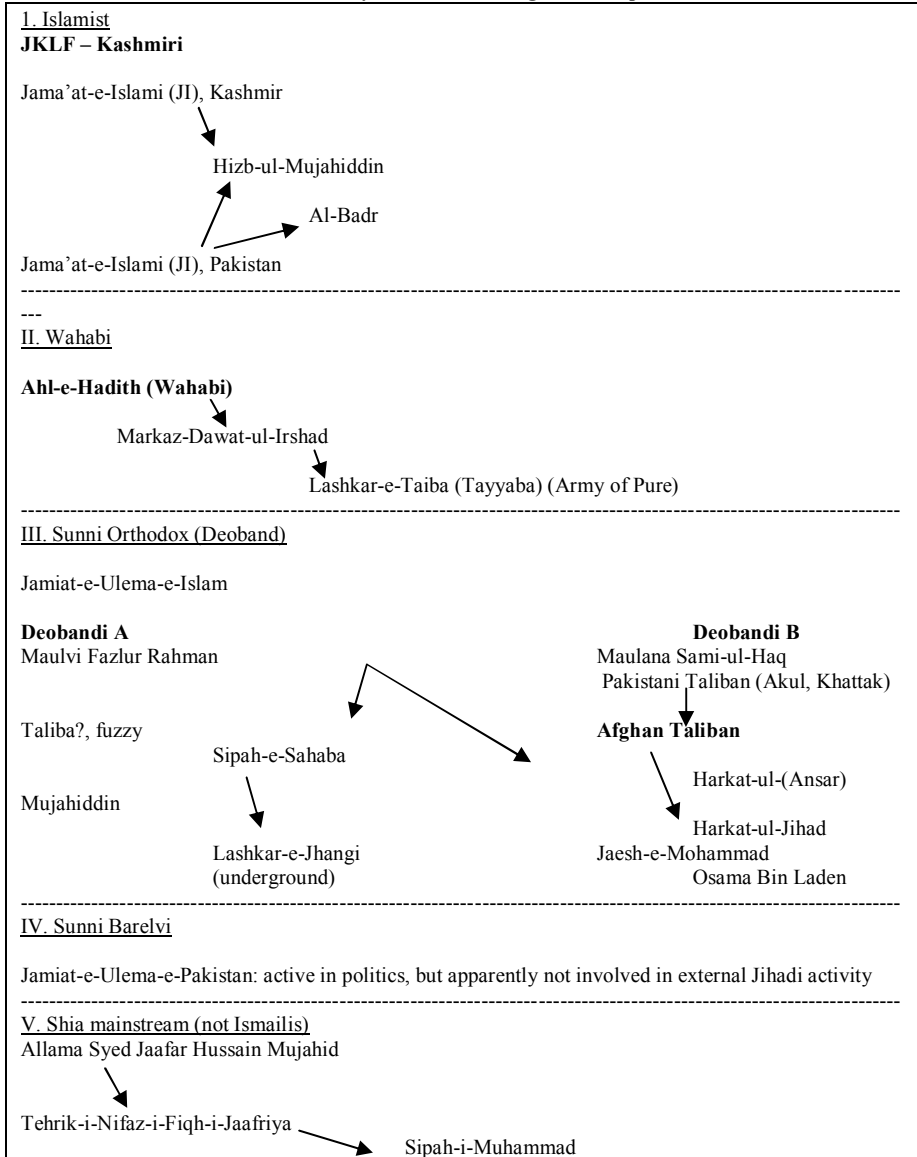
1. Islamist
**JKLF – Kashmiri**

Jama'at-e-Islami (JI), Kashmir

Hizb-ul-Mujahiddin

Al-Badr

Jama'at-e-Islami (JI), Pakistan

---------------------------------------------------------------------------------------------------------------------------
---

II. Wahabi

**Ahl-e-Hadith (Wahabi)**

Markaz-Dawat-ul-Irshad

Lashkar-e-Taiba (Tayyaba) (Army of Pure)

---------------------------------------------------------------------------------------------------------------------------

III. Sunni Orthodox (Deoband)

Jamiat-e-Ulema-e-Islam

**Deobandi A**
Maulvi Fazlur Rahman

Taliba?, fuzzy

Mujahiddin

Sipah-e-Sahaba

Lashkar-e-Jhangi
(underground)

**Deobandi B**
Maulana Sami-ul-Haq
Pakistani Taliban (Akul, Khattak)

**Afghan Taliban**

Harkat-ul-(Ansar)

Harkat-ul-Jihad
Jaesh-e-Mohammad
Osama Bin Laden

---------------------------------------------------------------------------------------------------------------------------

IV. Sunni Barelvi

Jamiat-e-Ulema-e-Pakistan: active in politics, but apparently not involved in external Jihadi activity

---------------------------------------------------------------------------------------------------------------------------

V. Shia mainstream (not Ismailis)
Allama Syed Jaafar Hussain Mujahid

Tehrik-i-Nifaz-i-Fiqh-i-Jaafriya

Sipah-i-Muhammad